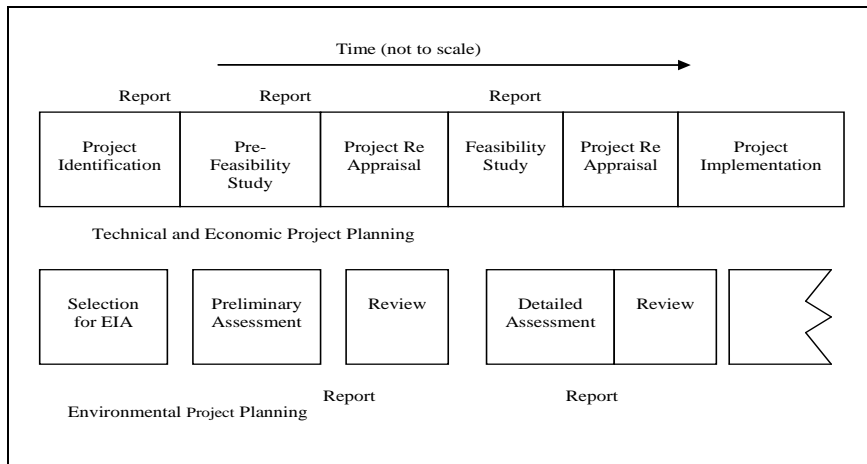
Time (not to scale)

Report

Report

Report

Project Identification

Pre-Feasibility Study

Project Re Appraisal

Feasibility Study

Project Re Appraisal

Project Implementation

Technical and Economic Project Planning

Selection for EIA

Preliminary Assessment

Review

Detailed Assessment

Review

Report

Report

Environmental Project Planning